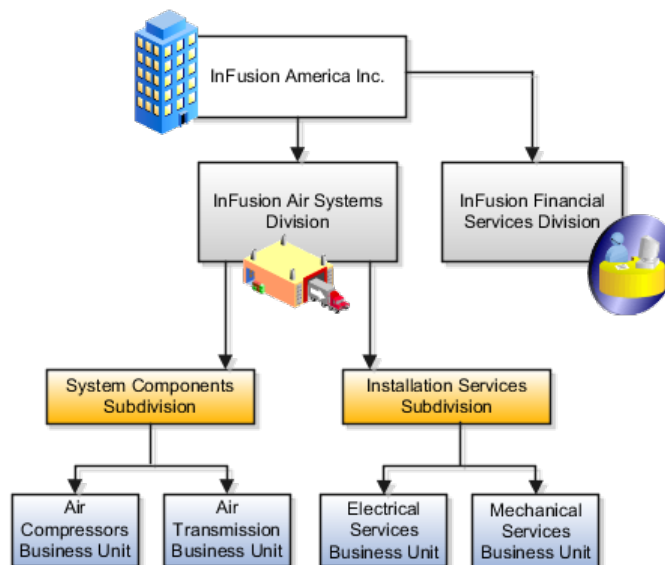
InFusion America Inc.

InFusion Air Systems Division

InFusion Financial Services Division

System Components Subdivision

Installation Services Subdivision

Air Compressors Business Unit

Air Transmission Business Unit

Electrical Services Business Unit

Mechanical Services Business Unit